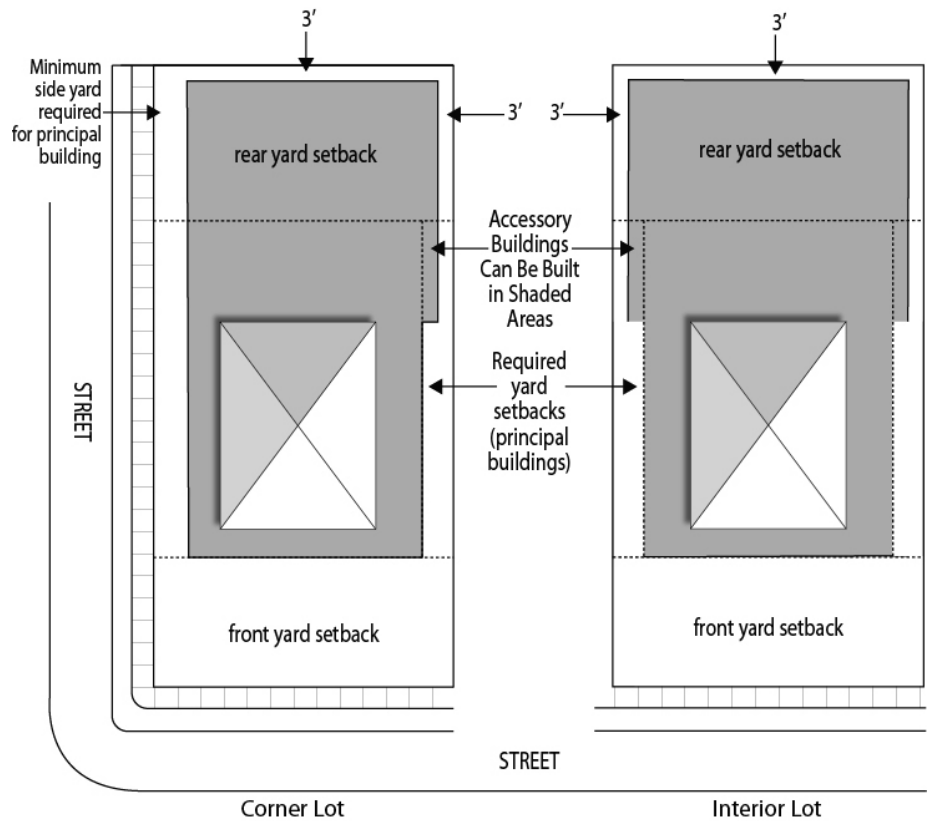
Minimum side yard required for principal building

3′

3′

3′

3′

rear yard setback

rear yard setback

Accessory Buildings Can Be Built in Shaded Areas

Required yard setbacks (principal buildings)

STREET

front yard setback

front yard setback

STREET

Corner Lot

Interior Lot